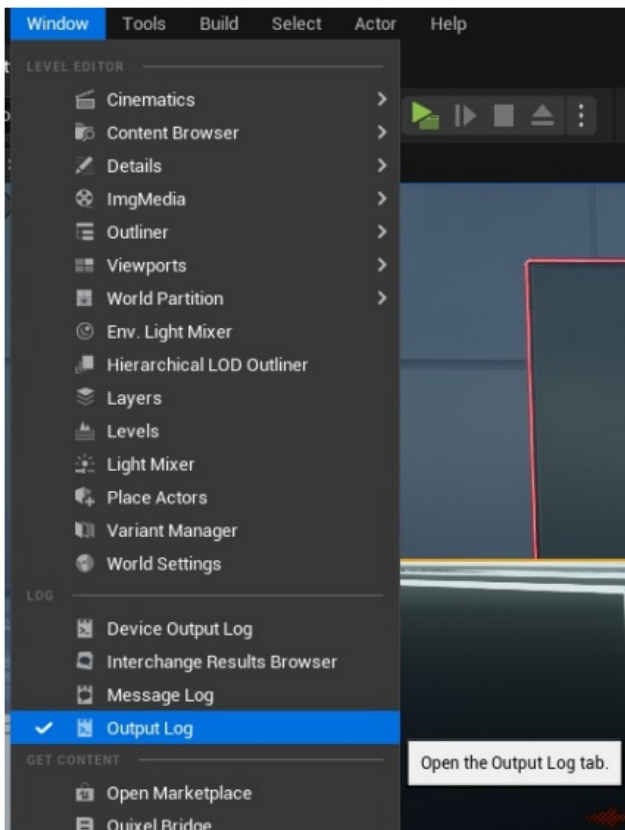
Window Tools Build Select Actor Help

LEVEL EDITOR

Cinematics
Content Browser
Details
ImgMedia
Outliner
Viewports
World Partition
Env. Light Mixer
Hierarchical LOD Outliner
Layers
Levels
Light Mixer
Place Actors
Variant Manager
World Settings

LOG

Device Output Log
Interchange Results Browser
Message Log
Output Log

GET CONTENT

Open Marketplace
Quixel Bridge

Open the Output Log tab.